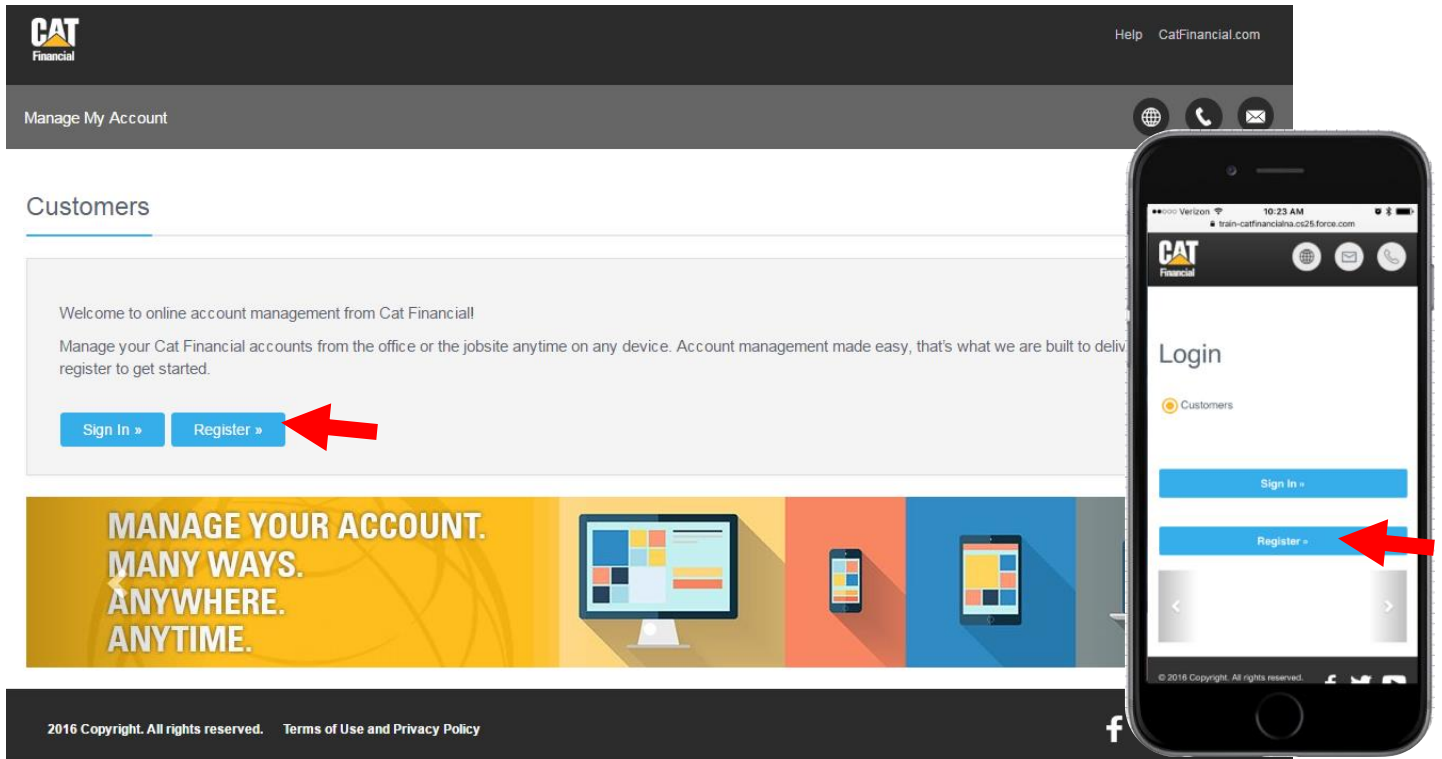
CAT
Financial

Help CatFinancial.com

Manage My Account

Customers

Welcome to online account management from Cat Financial!

Manage your Cat Financial accounts from the office or the jobsite anytime on any device. Account management made easy, that's what we are built to deliv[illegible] register to get started.

Sign In »
Register »

MANAGE YOUR ACCOUNT.
MANY WAYS.
ANYWHERE.
ANYTIME.

2016 Copyright. All rights reserved. Terms of Use and Privacy Policy

●●○○○ Verizon 10:23 AM
train-catfinancialna.cs25.force.com

CAT
Financial

Login

Customers

Sign In »

Register »

© 2016 Copyright. All rights reserved.